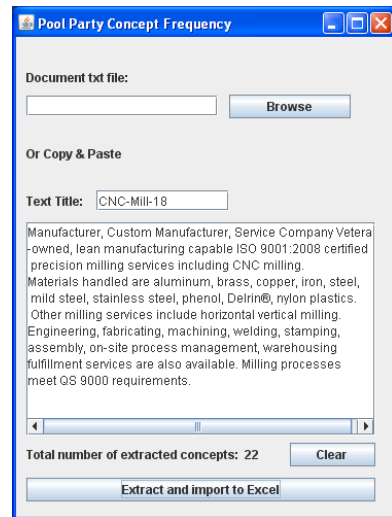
Pool Party Concept Frequency

Document txt file:

Browse

Or Copy & Paste

Text Title: CNC-Mill-18

Manufacturer, Custom Manufacturer, Service Company Vetera -owned, lean manufacturing capable ISO 9001:2008 certified precision milling services including CNC milling. Materials handled are aluminum, brass, copper, iron, steel, mild steel, stainless steel, phenol, Delrin®, nylon plastics. Other milling services include horizontal vertical milling. Engineering, fabricating, machining, welding, stamping, assembly, on-site process management, warehousing fulfillment services are also available. Milling processes meet QS 9000 requirements.

Total number of extracted concepts: 22

Clear

Extract and import to Excel